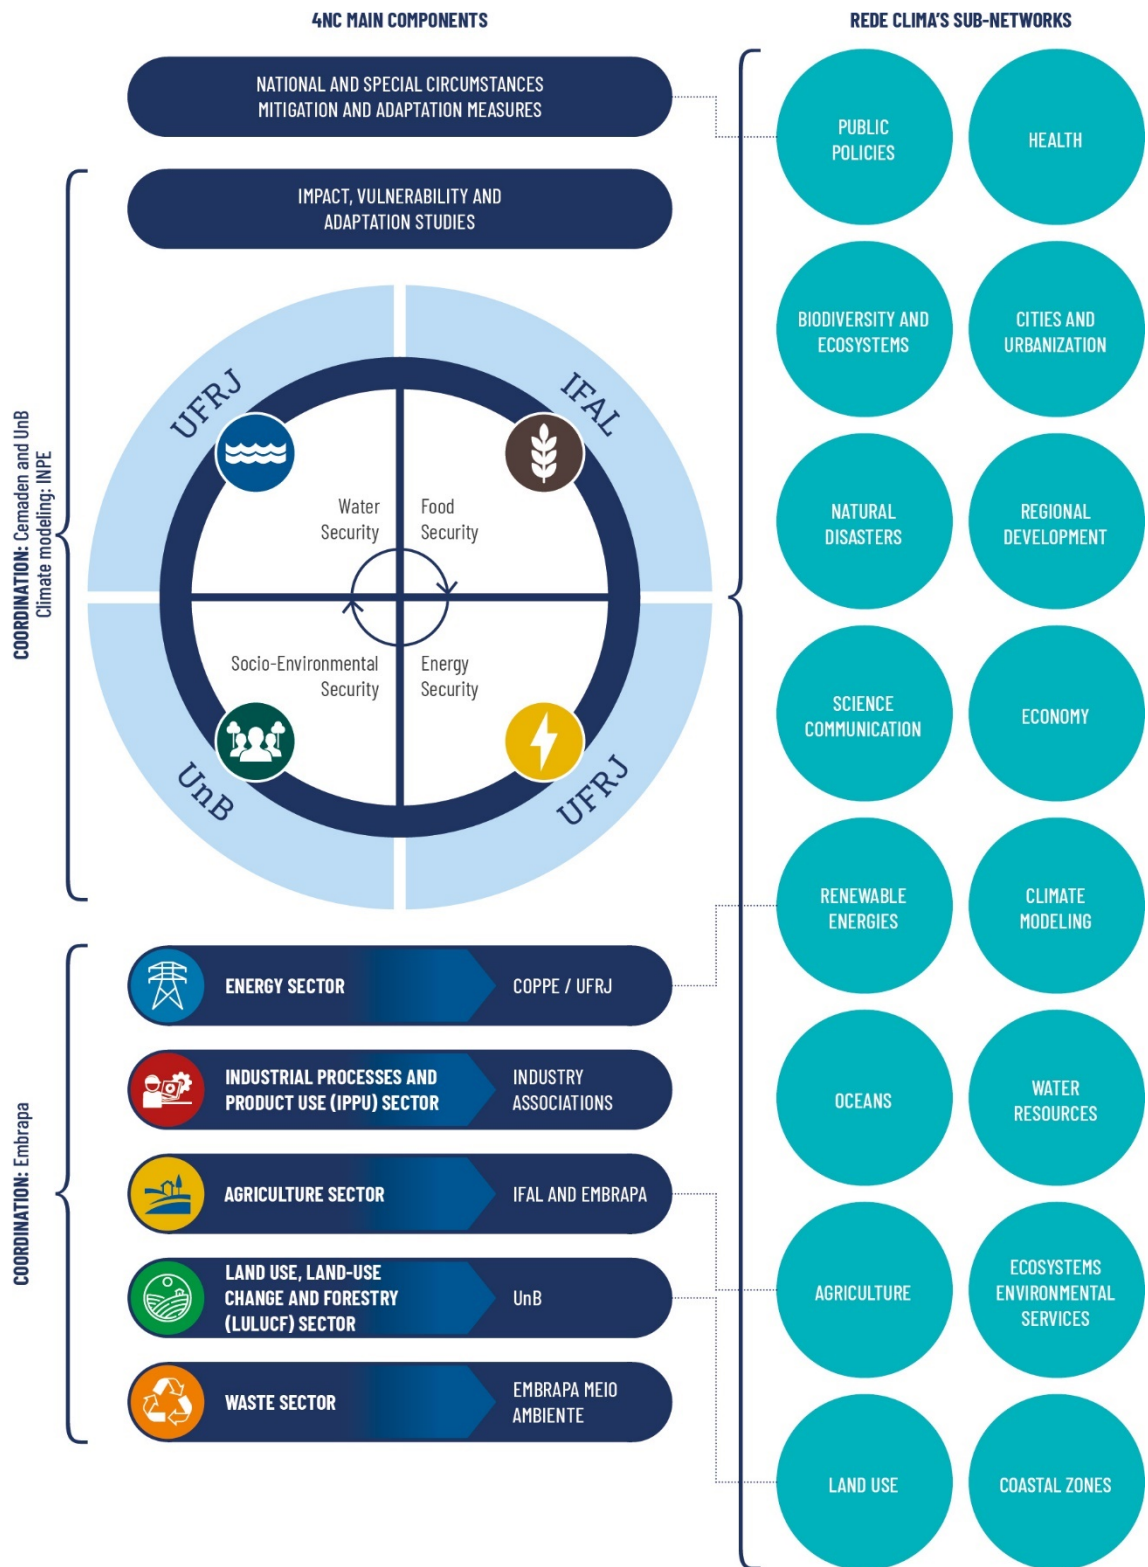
4NC MAIN COMPONENTS

REDE CLIMA'S SUB-NETWORKS

NATIONAL AND SPECIAL CIRCUMSTANCES MITIGATION AND ADAPTATION MEASURES

IMPACT, VULNERABILITY AND ADAPTATION STUDIES

COORDINATION: Cemaden and UnB Climate modeling: INPE

UFRJ

IFAL

Water Security

Food Security

Socio-Environmental Security

Energy Security

UnB

UFRJ

COORDINATION: Embrapa

ENERGY SECTOR | COPPE / UFRJ

INDUSTRIAL PROCESSES AND PRODUCT USE (IPPU) SECTOR | INDUSTRY ASSOCIATIONS

AGRICULTURE SECTOR | IFAL AND EMBRAPA

LAND USE, LAND-USE CHANGE AND FORESTRY (LULUCF) SECTOR | UnB

WASTE SECTOR | EMBRAPA MEIO AMBIENTE

PUBLIC POLICIES

HEALTH

BIODIVERSITY AND ECOSYSTEMS

CITIES AND URBANIZATION

NATURAL DISASTERS

REGIONAL DEVELOPMENT

SCIENCE COMMUNICATION

ECONOMY

RENEWABLE ENERGIES

CLIMATE MODELING

OCEANS

WATER RESOURCES

AGRICULTURE

ECOSYSTEMS ENVIRONMENTAL SERVICES

LAND USE

COASTAL ZONES